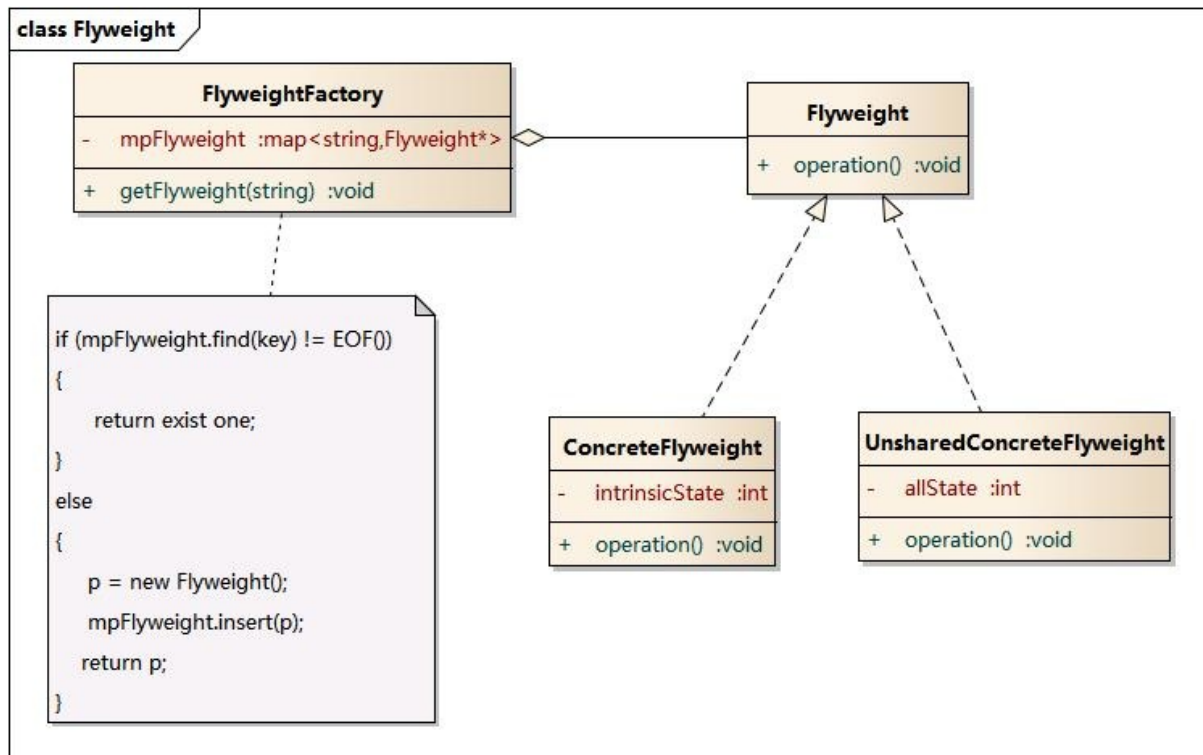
class Flyweight

FlyweightFactory

- mpFlyweight :map<string,Flyweight*>

+ getFlyweight(string) :void

Flyweight

+ operation() :void

if (mpFlyweight.find(key) != EOF())
{
return exist one;
}
else
{
p = new Flyweight();
mpFlyweight.insert(p);
return p;
}

ConcreteFlyweight

- intrinsicState :int

+ operation() :void

UnsharedConcreteFlyweight

- allState :int

+ operation() :void